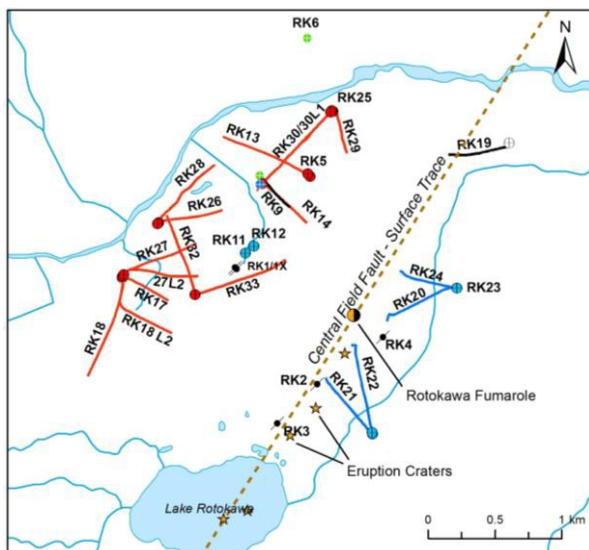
RK6
N
RK25
RK13
RK30/30L1
RK29
RK5
RK28
RK9
RK14
RK19
RK26
RK11
RK12
RK32
RK27
RK1/1X
27L2
RK33
RK24
RK23
RK17
RK20
RK18 L2
RK18
Central Field Fault - Surface Trace
RK4
RK22
RK2
RK21
Rotokawa Fumarole
RK3
Eruption Craters
Lake Rotokawa
0
0.5
1 km